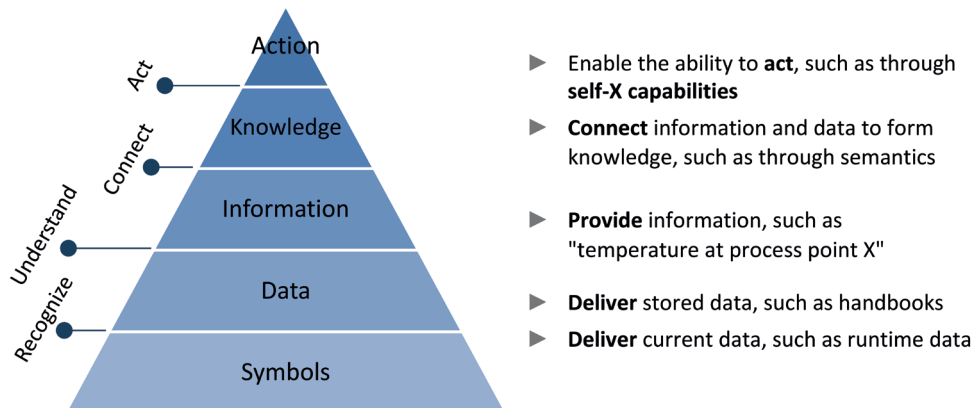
Action
Knowledge
Information
Data
Symbols

Act
Connect
Understand
Recognize

► Enable the ability to **act**, such as through **self-X capabilities**

► **Connect** information and data to form knowledge, such as through semantics

► **Provide** information, such as "temperature at process point X"

► **Deliver** stored data, such as handbooks

► **Deliver** current data, such as runtime data